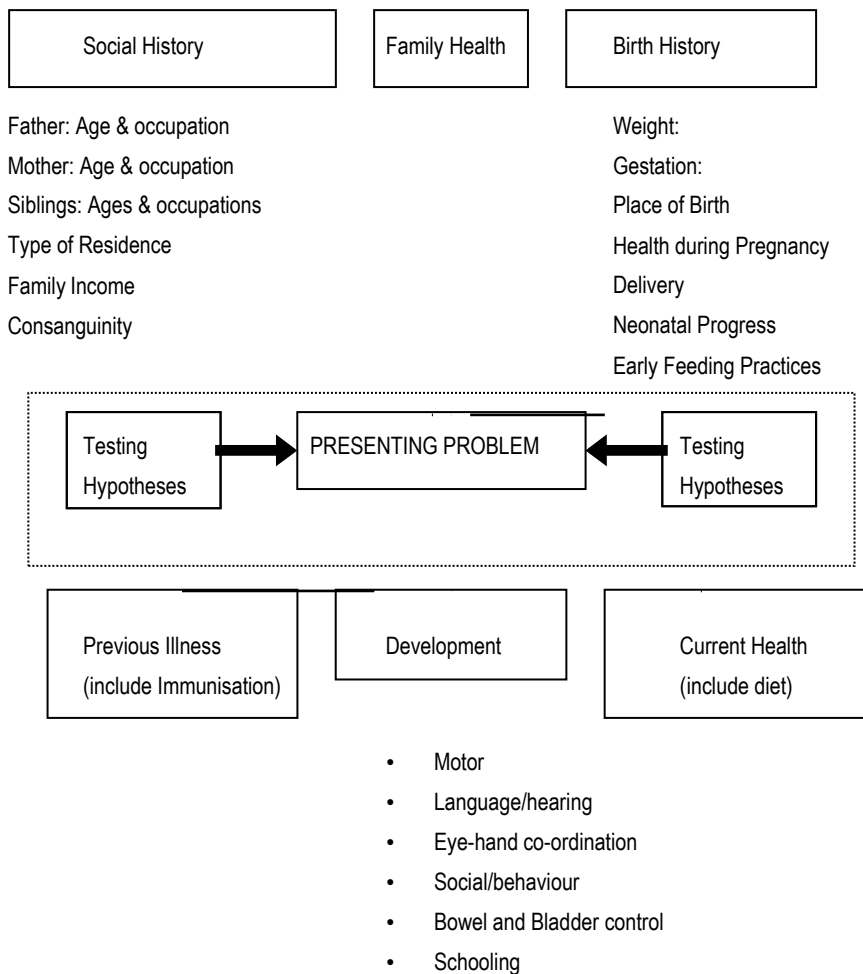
Social History

Family Health

Birth History

Father: Age & occupation
Mother: Age & occupation
Siblings: Ages & occupations
Type of Residence
Family Income
Consanguinity

Weight:
Gestation:
Place of Birth
Health during Pregnancy
Delivery
Neonatal Progress
Early Feeding Practices

Testing Hypotheses

PRESENTING PROBLEM

Testing Hypotheses

Previous Illness (include Immunisation)

Development

Current Health (include diet)

- Motor
- Language/hearing
- Eye-hand co-ordination
- Social/behaviour
- Bowel and Bladder control
- Schooling